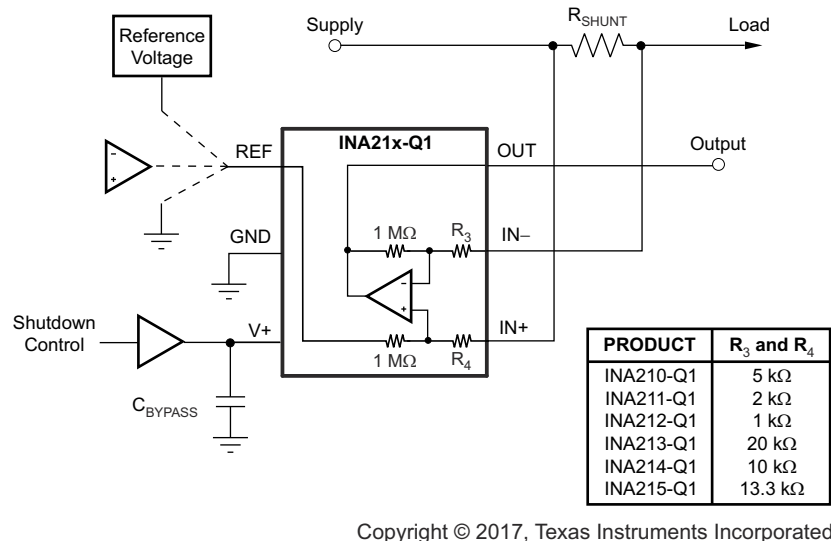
Reference Voltage

Supply

$R_{SHUNT}$

Load

REF

INA21x-Q1

OUT

Output

GND

1 MΩ

$R_3$

IN–

Shutdown Control

V+

1 MΩ

$R_4$

IN+

$C_{BYPASS}$

| PRODUCT | $R_3$ and $R_4$ |
|---|---|
| INA210-Q1 | 5 kΩ |
| INA211-Q1 | 2 kΩ |
| INA212-Q1 | 1 kΩ |
| INA213-Q1 | 20 kΩ |
| INA214-Q1 | 10 kΩ |
| INA215-Q1 | 13.3 kΩ |

Copyright © 2017, Texas Instruments Incorporated